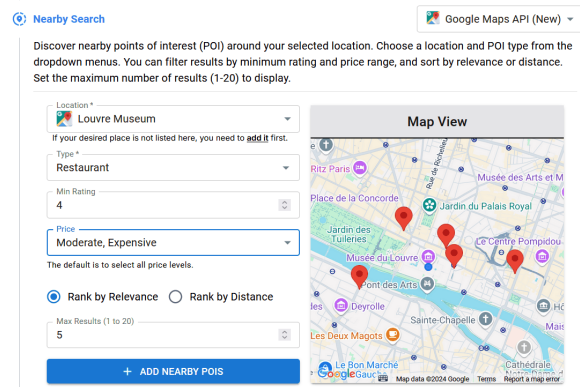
Nearby Search

Google Maps API (New)

Discover nearby points of interest (POI) around your selected location. Choose a location and POI type from the dropdown menus. You can filter results by minimum rating and price range, and sort by relevance or distance. Set the maximum number of results (1-20) to display.

Location *
Louvre Museum
If your desired place is not listed here, you need to add it first.

Type *
Restaurant

Min Rating
4

Price
Moderate, Expensive
The default is to select all price levels.

Rank by Relevance
Rank by Distance

Max Results (1 to 20)
5

+ ADD NEARBY POIS

Map View

Ritz Paris
Place de la Concorde
Jardin du Palais Royal
Musée des Arts et M
Jardin des Tuileries
Le Centre Pompidou
Musée du Louvre
Pont des Arts
Deyrolle
Les Deux Magots
Sainte-Chapelle
Le Bon Marché Rive Gauche
Cathédrale Notre-Dame de Paris
Rue de Richelieu
Google
Map data ©2024 Google
Terms
Report a map error